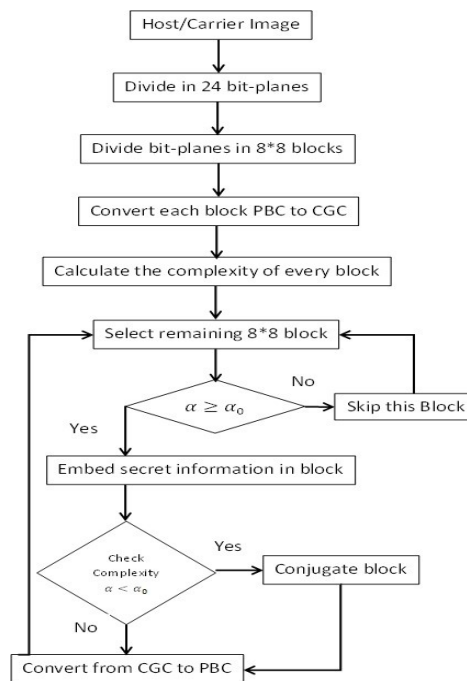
Host/Carrier Image

Divide in 24 bit-planes

Divide bit-planes in 8*8 blocks

Convert each block PBC to CGC

Calculate the complexity of every block

Select remaining 8*8 block

No

$\alpha \geq \alpha_0$

Skip this Block

Yes

Embed secret information in block

Check Complexity $\alpha < \alpha_0$

Yes

Conjugate block

No

Convert from CGC to PBC